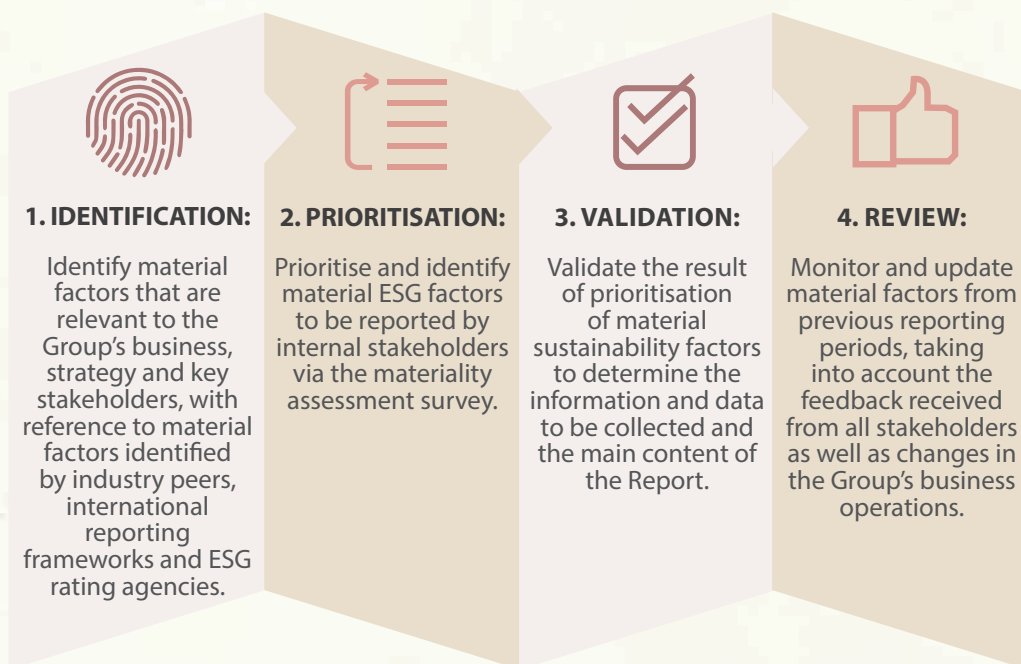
1. IDENTIFICATION:

Identify material factors that are relevant to the Group's business, strategy and key stakeholders, with reference to material factors identified by industry peers, international reporting frameworks and ESG rating agencies.

2. PRIORITISATION:

Prioritise and identify material ESG factors to be reported by internal stakeholders via the materiality assessment survey.

3. VALIDATION:

Validate the result of prioritisation of material sustainability factors to determine the information and data to be collected and the main content of the Report.

4. REVIEW:

Monitor and update material factors from previous reporting periods, taking into account the feedback received from all stakeholders as well as changes in the Group's business operations.